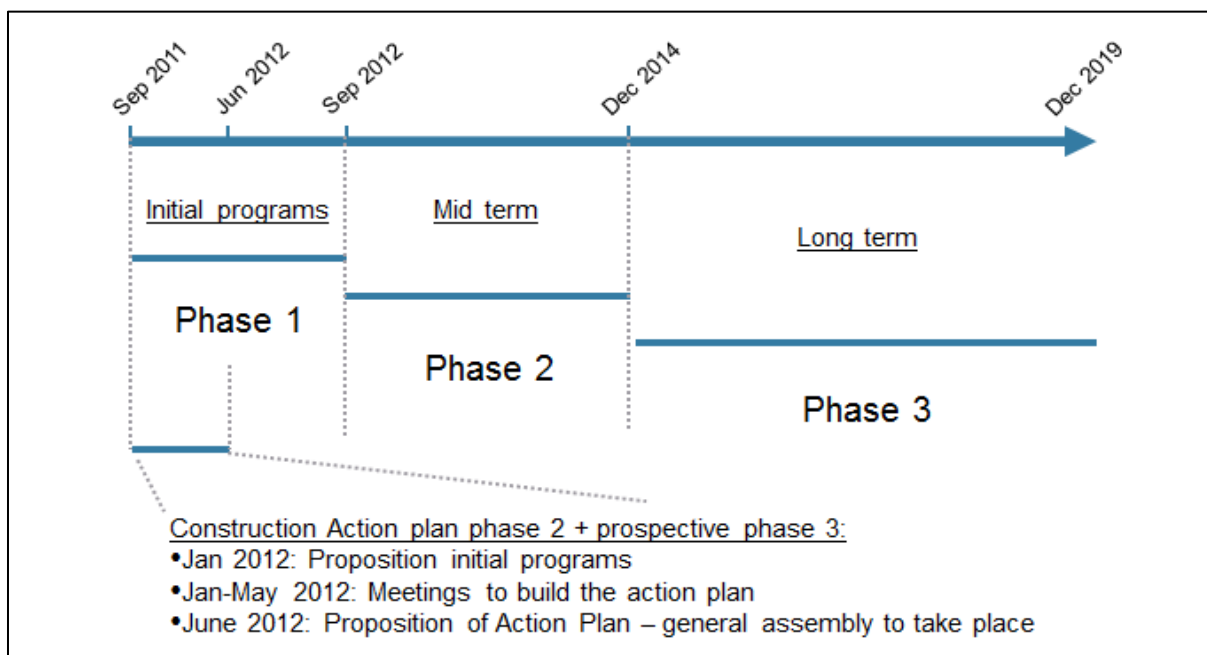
Sep 2011
Jun 2012
Sep 2012
Dec 2014
Dec 2019

Initial programs
Mid term
Long term

Phase 1
Phase 2
Phase 3

Construction Action plan phase 2 + prospective phase 3:
•Jan 2012: Proposition initial programs
•Jan-May 2012: Meetings to build the action plan
•June 2012: Proposition of Action Plan – general assembly to take place